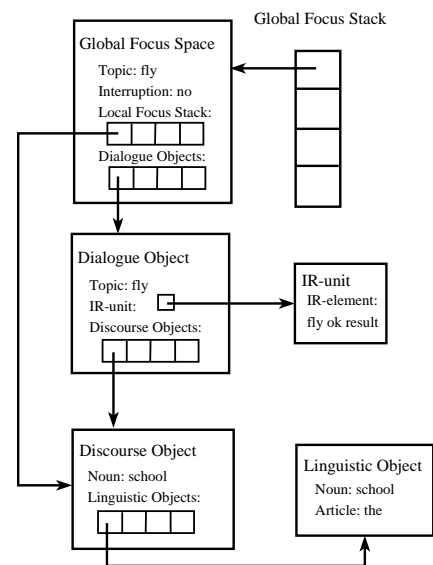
Global Focus Stack

Global Focus Space
Topic: fly
Interruption: no
Local Focus Stack:
Dialogue Objects:

Dialogue Object
Topic: fly
IR-unit:
Discourse Objects:

IR-unit
IR-element:
fly ok result

Discourse Object
Noun: school
Linguistic Objects:

Linguistic Object
Noun: school
Article: the